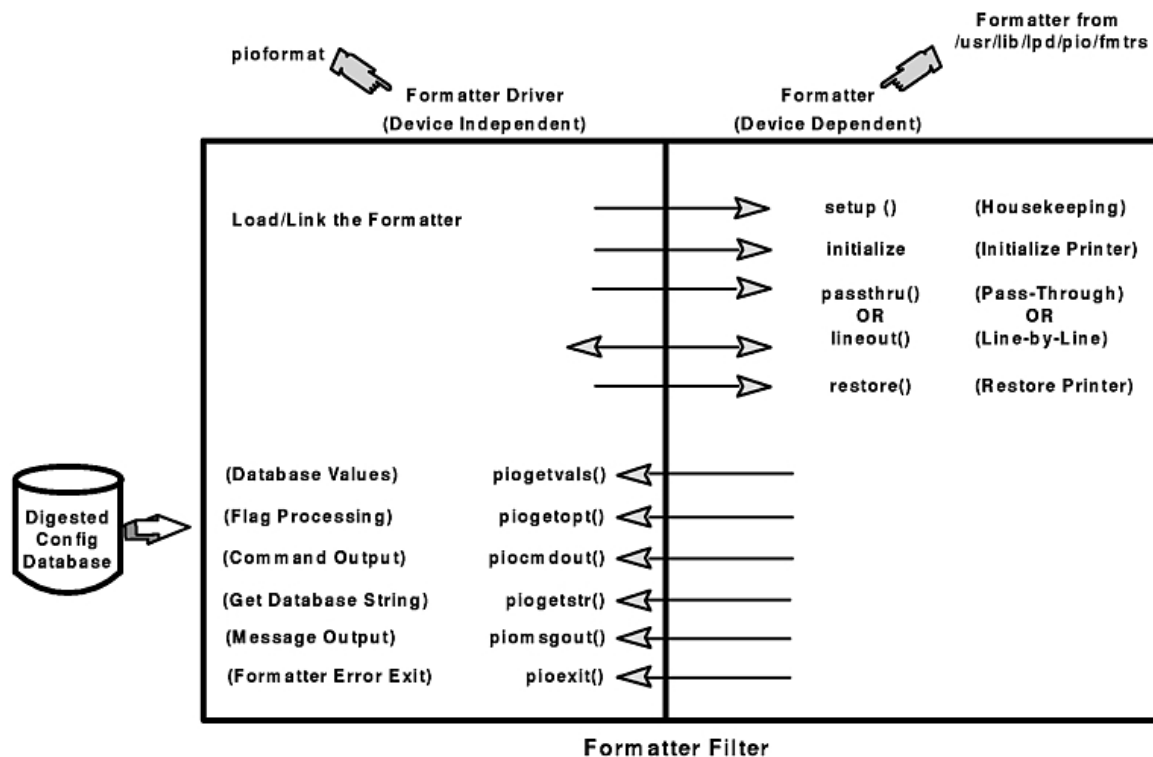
pioformat

Formatter Driver
(Device Independent)

Formatter from
/usr/lib/lpd/pio/fmtrs

Formatter
(Device Dependent)

Load/Link the Formatter

setup () (Housekeeping)
initialize (Initialize Printer)
passthru() (Pass-Through)
OR OR
lineout() (Line-by-Line)
restore() (Restore Printer)

Digested Config Database

(Database Values) piogetvals()
(Flag Processing) piogetopt()
(Command Output) piocmdout()
(Get Database String) piogetstr()
(Message Output) piomsgout()
(Formatter Error Exit) pioexit()

Formatter Filter